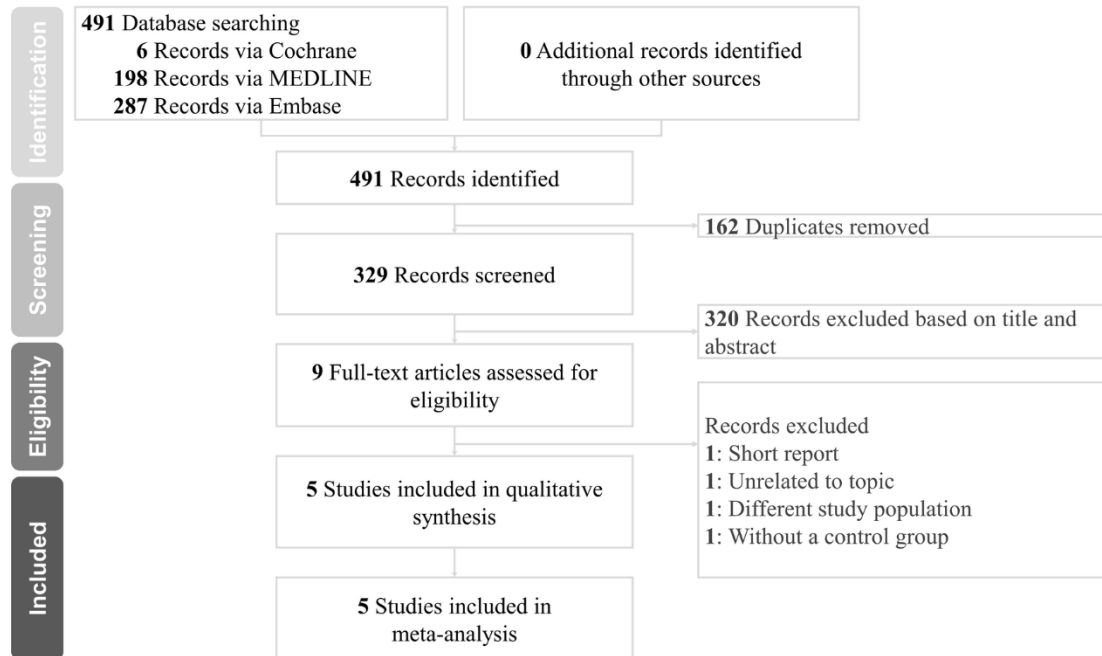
Identification

491 Database searching
6 Records via Cochrane
198 Records via MEDLINE
287 Records via Embase

0 Additional records identified through other sources

491 Records identified

Screening

162 Duplicates removed

329 Records screened

320 Records excluded based on title and abstract

Eligibility

9 Full-text articles assessed for eligibility

Records excluded
1: Short report
1: Unrelated to topic
1: Different study population
1: Without a control group

Included

5 Studies included in qualitative synthesis

5 Studies included in meta-analysis